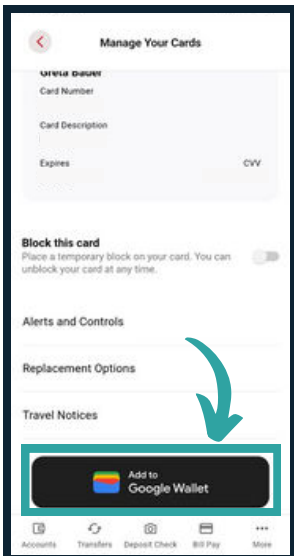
Manage Your Cards

Greta Bauer

Card Number

Card Description

Expires

CVV

Block this card

Place a temporary block on your card. You can unblock your card at any time.

Alerts and Controls

Replacement Options

Travel Notices

Add to Google Wallet

Accounts Transfers Deposit Check Bill Pay More